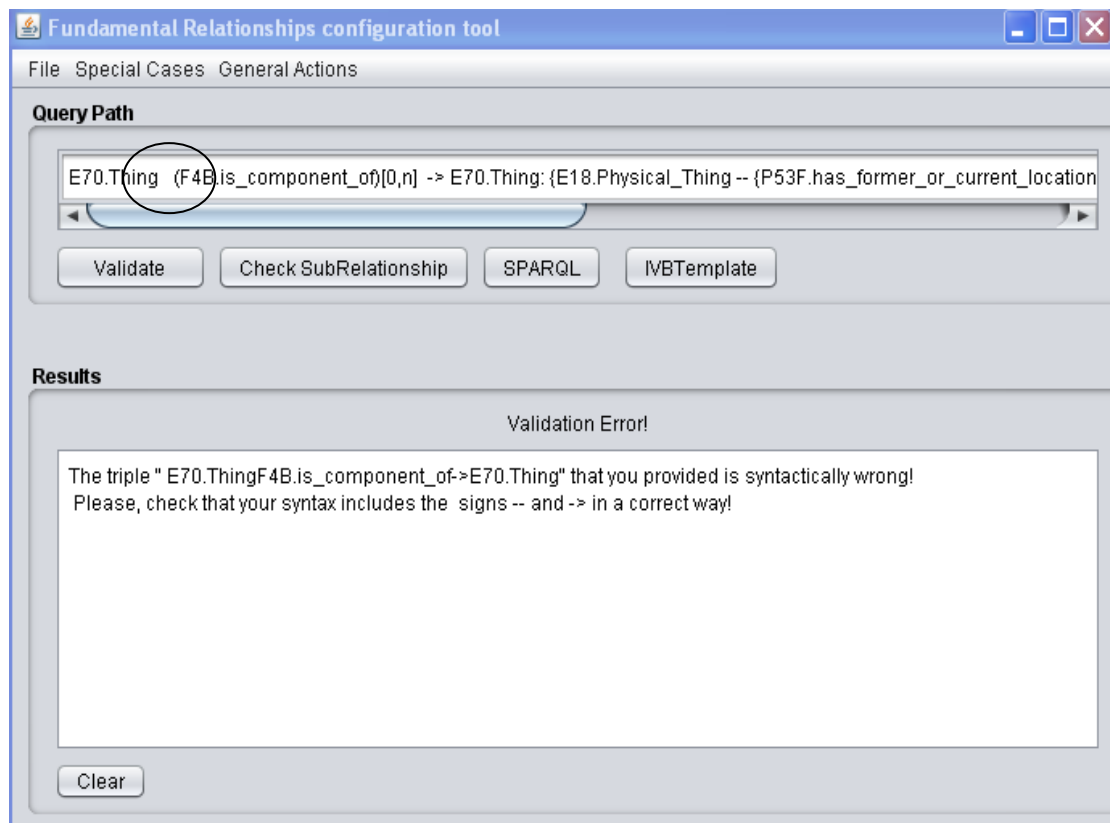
Fundamental Relationships configuration tool

File Special Cases General Actions

Query Path

E70.Thing (F4B.is_component_of)[0,n] -> E70.Thing: {E18.Physical_Thing -- {P53F.has_former_or_current_location

Validate Check SubRelationship SPARQL IVBTemplate

Results

Validation Error!

The triple " E70.ThingF4B.is_component_of->E70.Thing" that you provided is syntactically wrong!
Please, check that your syntax includes the signs -- and -> in a correct way!

Clear